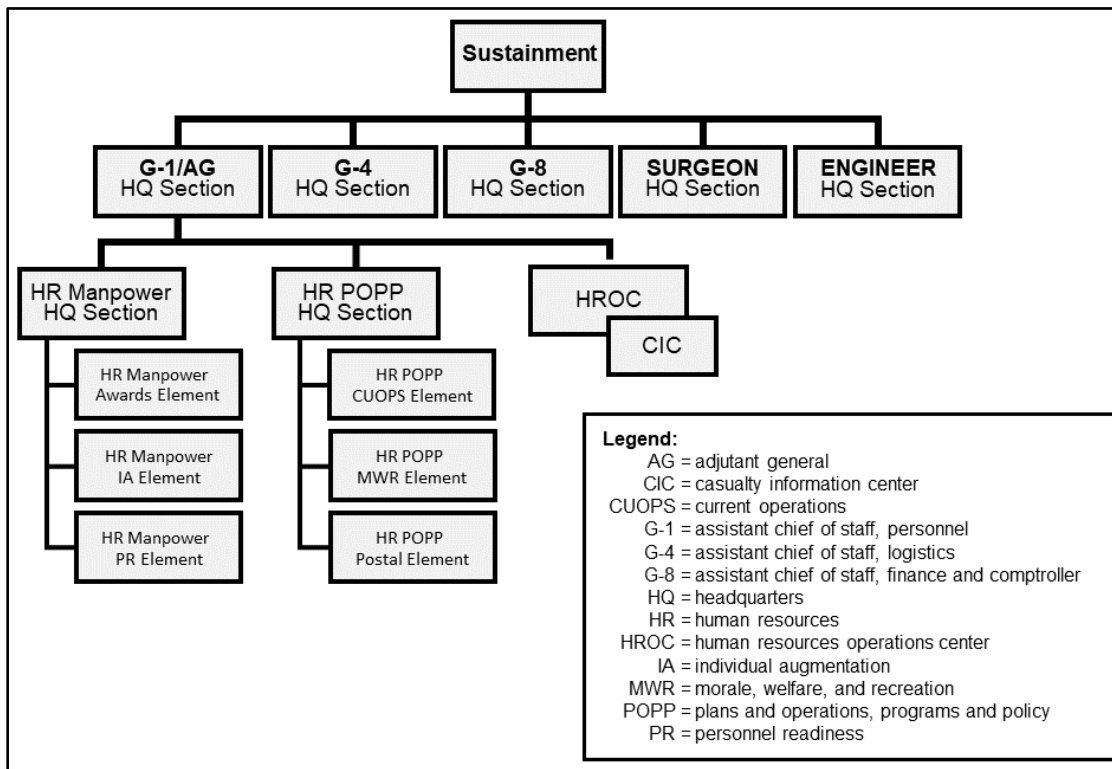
Sustainment

G-1/AG
HQ Section

G-4
HQ Section

G-8
HQ Section

SURGEON
HQ Section

ENGINEER
HQ Section

HR Manpower
HQ Section

HR Manpower
Awards Element

HR Manpower
IA Element

HR Manpower
PR Element

HR POPP
HQ Section

HR POPP
CUOPS Element

HR POPP
MWR Element

HR POPP
Postal Element

HROC

CIC

Legend:
AG = adjutant general
CIC = casualty information center
CUOPS = current operations
G-1 = assistant chief of staff, personnel
G-4 = assistant chief of staff, logistics
G-8 = assistant chief of staff, finance and comptroller
HQ = headquarters
HR = human resources
HROC = human resources operations center
IA = individual augmentation
MWR = morale, welfare, and recreation
POPP = plans and operations, programs and policy
PR = personnel readiness